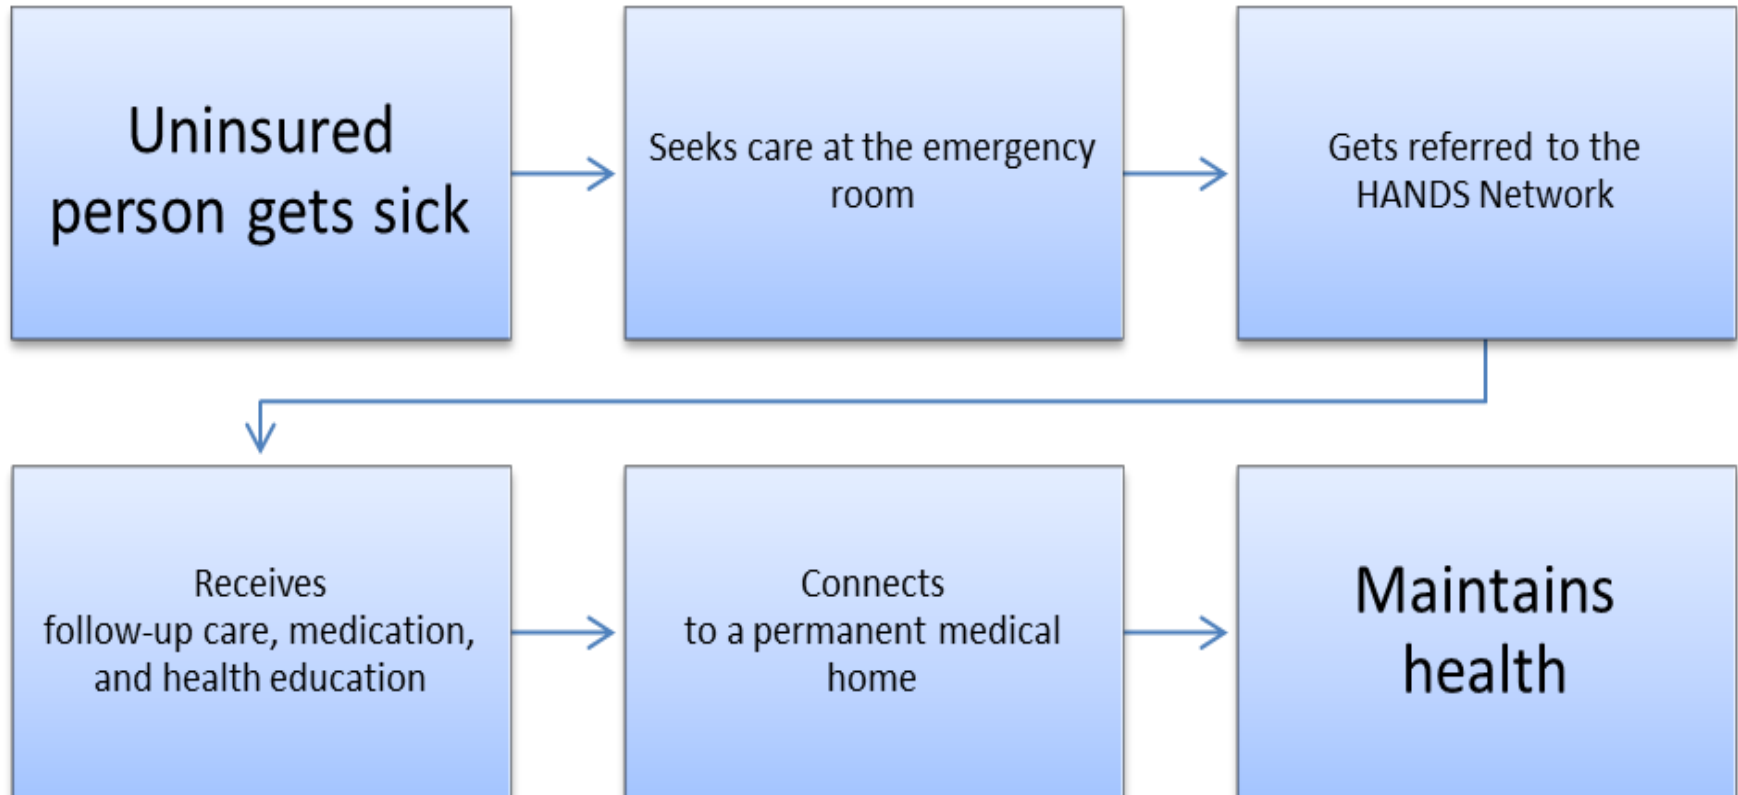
Uninsured person gets sick

Seeks care at the emergency room

Gets referred to the HANDS Network

Receives follow-up care, medication, and health education

Connects to a permanent medical home

Maintains health